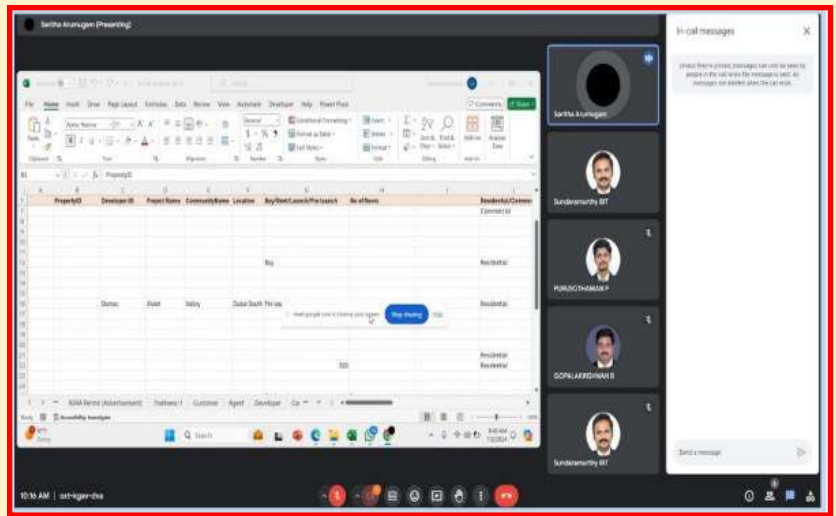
Saritha Arumugam (Presenting)

In-call messages

Unless they're pinned, messages can only be seen by people in the call when the message is sent. All messages are deleted when the call ends.

File Home Insert Draw Page Layout Formulas Data Review View Automate Developer Help Power Pivot

Comments Share

Paste Clipboard Font Alignment Number Styles Cells Editing Add-ins

Conditional Formatting Format as Table Cell Styles

Insert Delete Format

Sort & Filter Find & Select Add-ins Analyze Data

B1 PropertyID

| A | B | C | D | E | F | G | H | I | J |
|---|---|---|---|---|---|---|---|---|---|
| | PropertyID | Developer ID | Project Name | CommunityName | Location | Buy/Rent/Launch/Pre launch | No of Rooms | | Residential/Commercial |
| | | | | | | | | | Commercial |
| | | | | | | Buy | | | Residential |
| | | Dumax | Vivald | Valley | Dubai South | Pre-lau | | | Residential |
| | | | | | | | | | Residential |
| | | | | | | | 333 | | Residential |

Meet.google.com is sharing your screen. Stop sharing Hide

RERA Permit (Advertisement) Trakheesi Customer Agent Developer

Ready Accessibility: Investigate

Search

Saritha Arumugam

Sundaramurthy BIT

PUKUKOTHAIMAN P

GOPALAKRISHNAN B

Sundaramurthy BIT

Send a message

10:16 AM | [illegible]